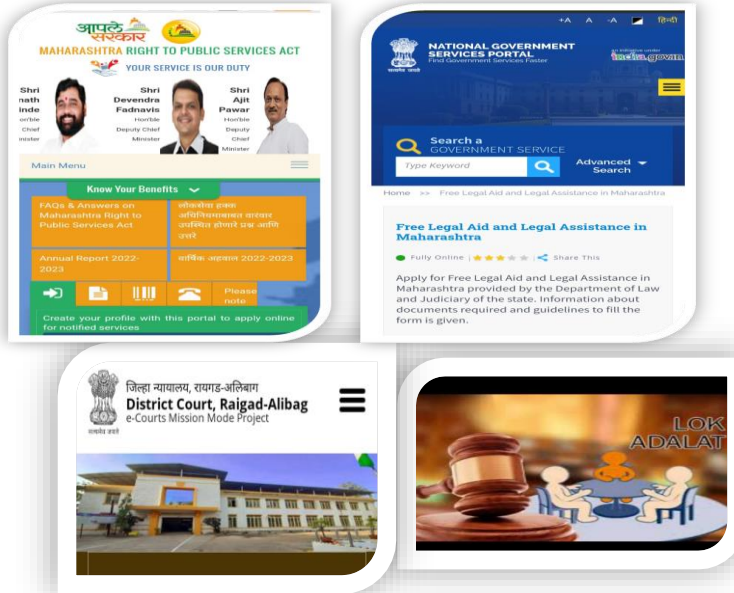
आपले सरकार
MAHARASHTRA RIGHT TO PUBLIC SERVICES ACT
YOUR SERVICE IS OUR DUTY

Shri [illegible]nath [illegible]inde Hon'ble Chief

Shri Devendra Fadnavis Hon'ble Deputy Chief Minister

Shri Ajit Pawar Hon'ble Deputy Chief Minister

Main Menu

Know Your Benefits

FAQs & Answers on Maharashtra Right to Public Services Act

लोकसेवा हक्क अधिनियमाबाबत वारंवार उपस्थित होणारे प्रश्न आणि उत्तरे

Annual Report 2022-2023

वार्षिक अहवाल 2022-2023

Please note

Create your profile with this portal to apply online for notified services

+A A -A हिंदी

NATIONAL GOVERNMENT SERVICES PORTAL
Find Government Services Faster

An initiative under india.gov.in

Search a GOVERNMENT SERVICE

Type Keyword

Advanced Search

Home >> Free Legal Aid and Legal Assistance in Maharashtra

Free Legal Aid and Legal Assistance in Maharashtra

Fully Online | Share This

Apply for Free Legal Aid and Legal Assistance in Maharashtra provided by the Department of Law and Judiciary of the state. Information about documents required and guidelines to fill the form is given.

सत्यमेव जयते

जिल्हा न्यायालय, रायगड-अलिबाग
District Court, Raigad-Alibag
e-Courts Mission Mode Project

LOK ADALAT